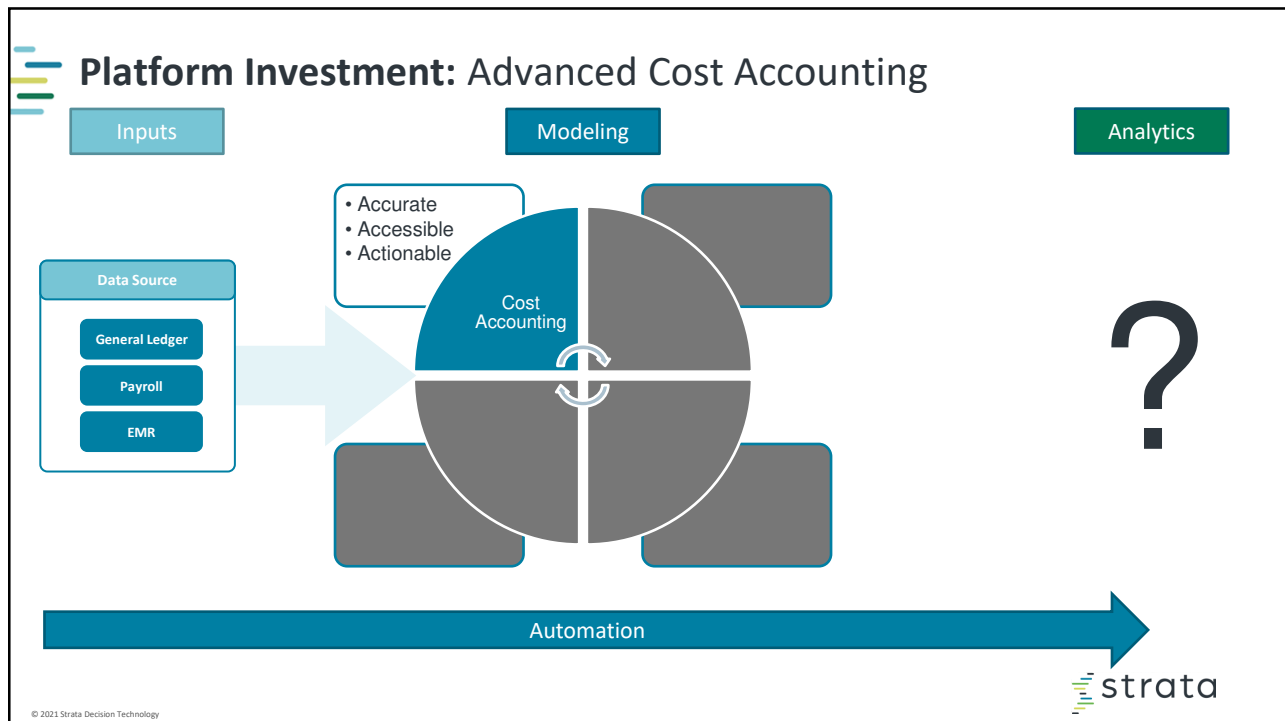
**Platform Investment:** Advanced Cost Accounting

Inputs

Modeling

Analytics

• Accurate
• Accessible
• Actionable

Data Source

General Ledger

Payroll

EMR

Cost Accounting

?

Automation

strata

© 2021 Strata Decision Technology